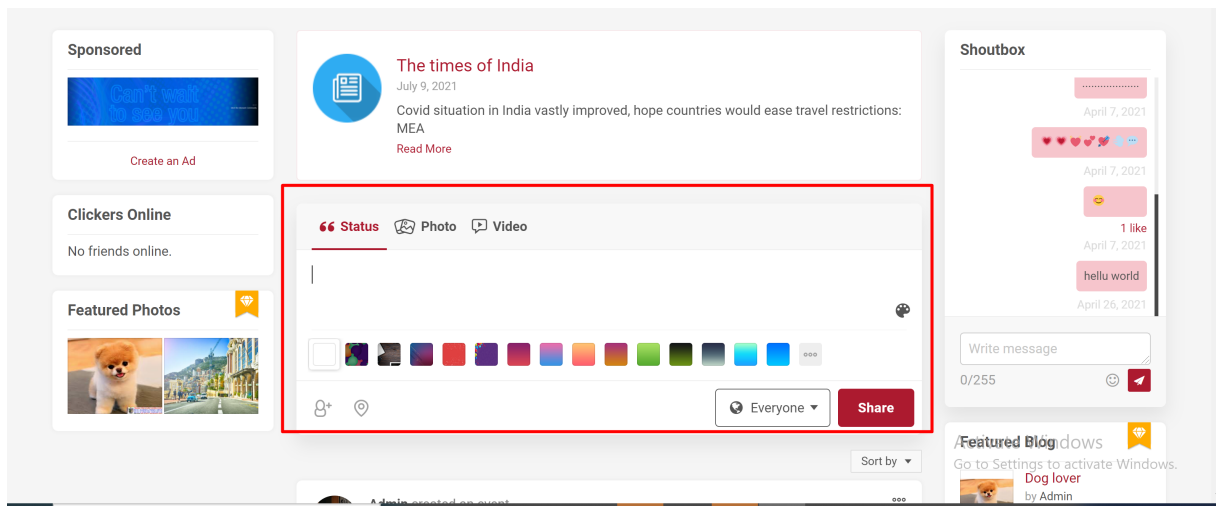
Sponsored

Can't wait to see you

Create an Ad

Clickers Online

No friends online.

Featured Photos

The times of India
July 9, 2021
Covid situation in India vastly improved, hope countries would ease travel restrictions: MEA
Read More

Status Photo Video

Everyone
Share

Sort by

Admin created an event

Shoutbox

.................
April 7, 2021
April 7, 2021
1 like
April 7, 2021
hellu world
April 26, 2021

Write message
0/255

Featured Blog
Activate Windows
Go to Settings to activate Windows.
Dog lover
by Admin